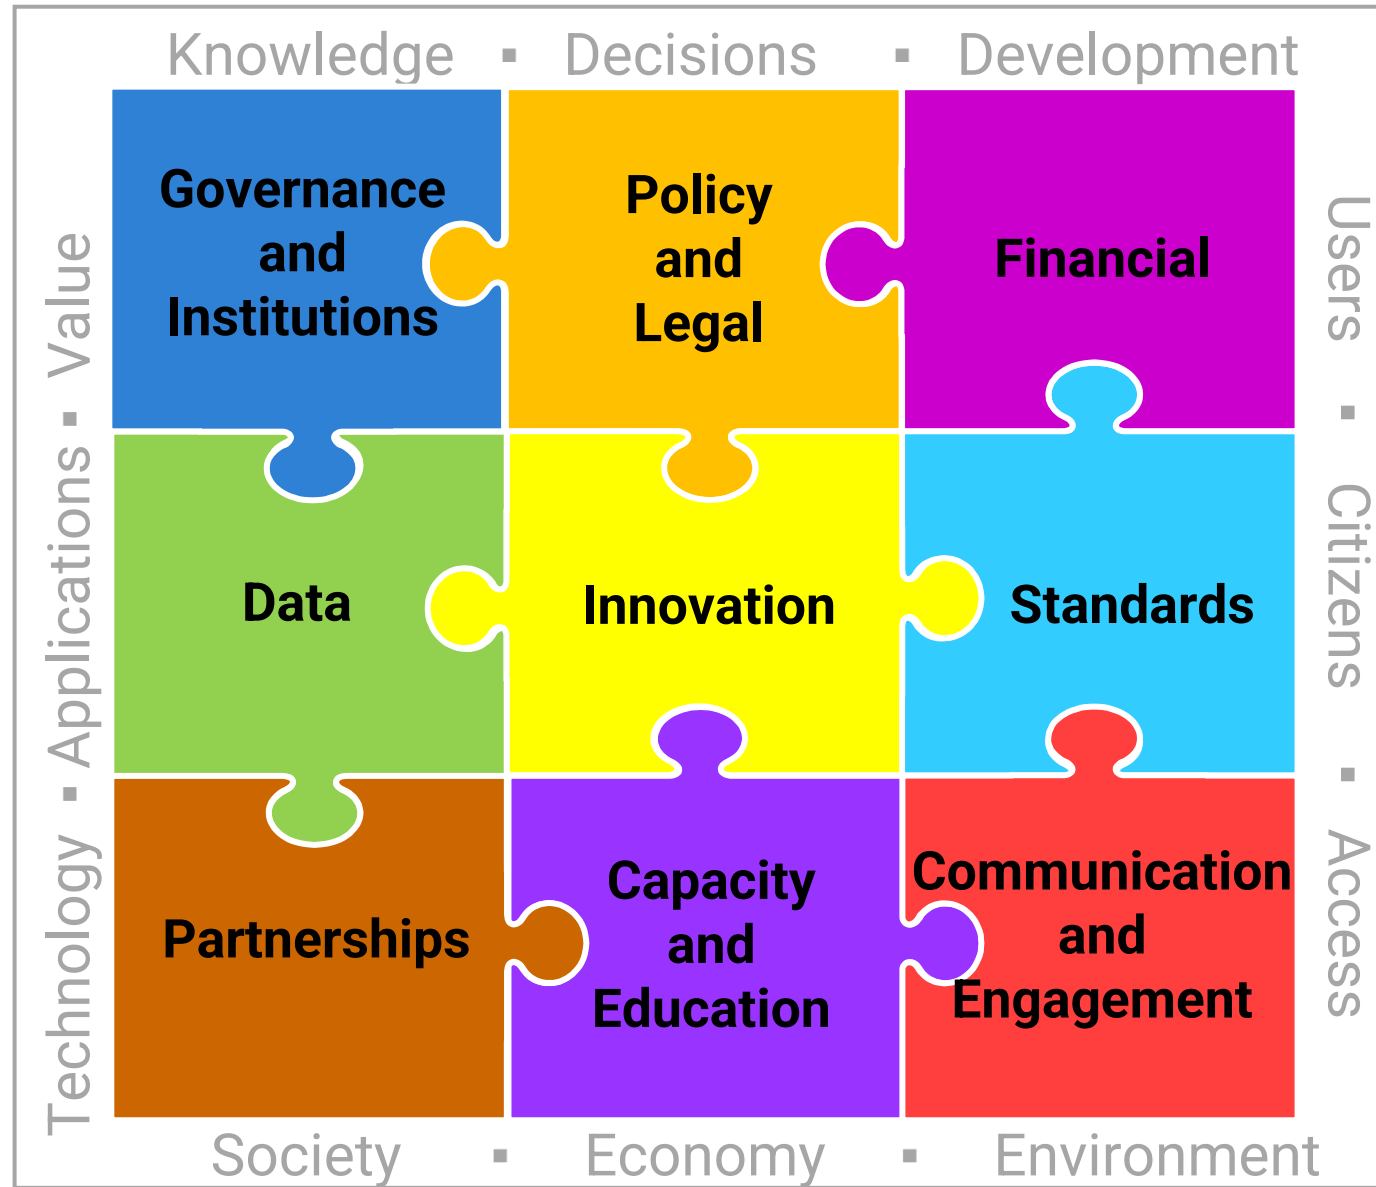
Knowledge ▪ Decisions ▪ Development

Technology ▪ Applications ▪ Value

Users ▪ Citizens ▪ Access

Governance and Institutions

Policy and Legal

Financial

Data

Innovation

Standards

Partnerships

Capacity and Education

Communication and Engagement

Society ▪ Economy ▪ Environment